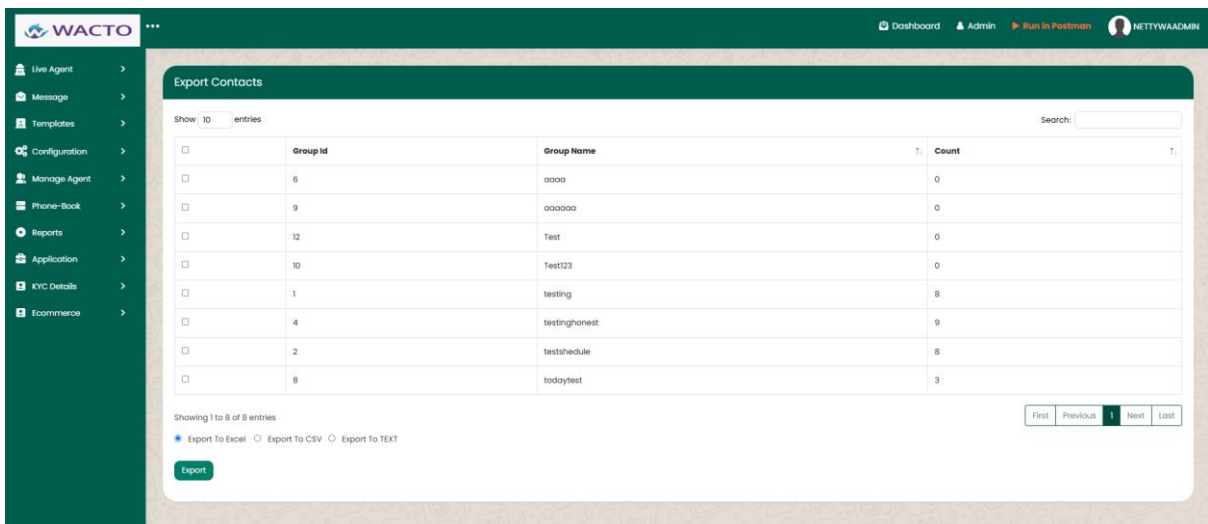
WACTO ...

Dashboard Admin Run in Postman NETTYWAADMIN

Live Agent
Message
Templates
Configuration
Manage Agent
Phone-Book
Reports
Application
KYC Details
Ecommerce

Export Contacts

Show 10 entries

Search:

| | Group Id | Group Name | Count |
|---|---|---|---|
| | 6 | aaaa | 0 |
| | 9 | aaaaaa | 0 |
| | 12 | Test | 0 |
| | 10 | Test123 | 0 |
| | 1 | testing | 8 |
| | 4 | testinghonest | 9 |
| | 2 | testshedule | 8 |
| | 8 | todaytest | 3 |

Showing 1 to 8 of 8 entries

First Previous 1 Next Last

Export To Excel Export To CSV Export To TEXT

Export